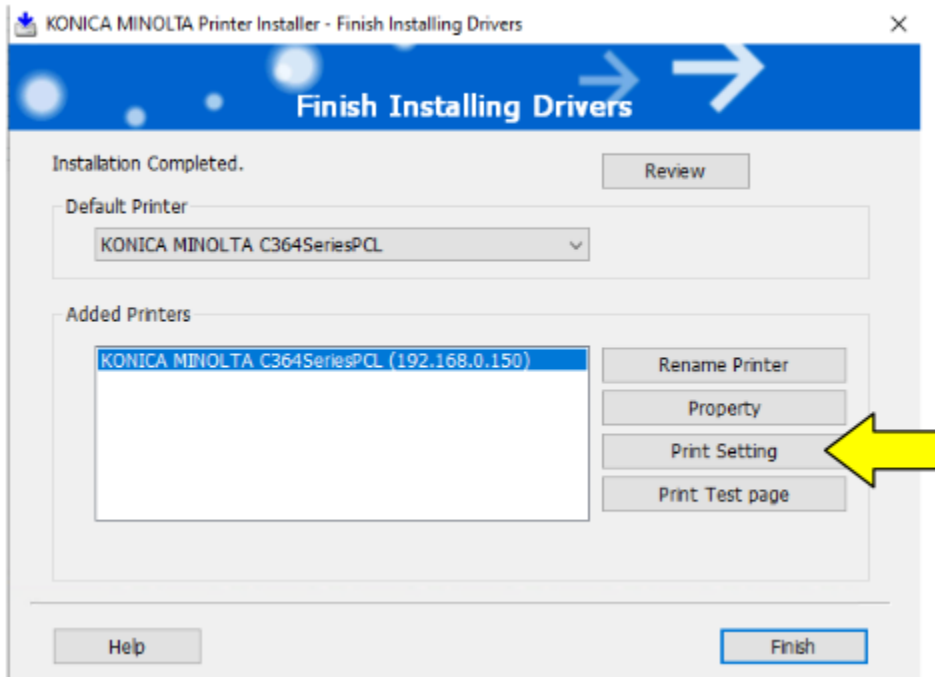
KONICA MINOLTA Printer Installer - Finish Installing Drivers
×

Finish Installing Drivers

Installation Completed.

Review

Default Printer

KONICA MINOLTA C364SeriesPCL

Added Printers

KONICA MINOLTA C364SeriesPCL (192.168.0.150)

Rename Printer

Property

Print Setting

Print Test page

Help

Finish